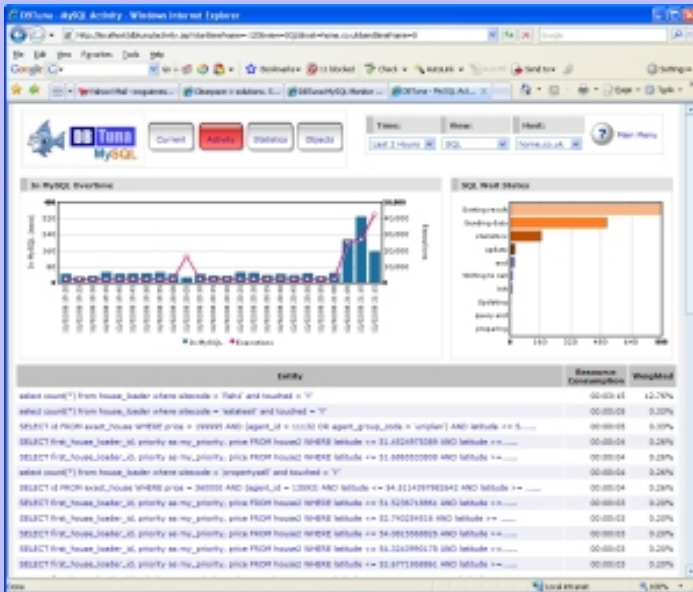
DBTuna - MySQL Activity - Windows Internet Explorer

File Edit View Favorites Tools Help

Google

DBTuna - MySQL Act...

DB Tuna MySQL

Current Activity Statistics Objects

Time: Last 2 Hours
View: SQL
Host: home.co.uk

Main Menu

In MySQL Overtime

SQL Wait States

In MySQL Executions

| Entity | Resource Consumption | Weighted |
|---|---|---|
| select count(*) from house_loader where sitecode = 'fish' and touched = 'Y' | 00:00:45 | 12.76% |
| select count(*) from house_loader where sitecode = 'estates' and touched = 'Y' | 00:00:05 | 0.30% |
| SELECT id FROM exact_house WHERE price = 199995 AND (agent_id = 11132 OR agent_group_code = 'uniplan') AND latitude <= 5...... | 00:00:05 | 0.30% |
| SELECT first_house_loader_id, priority as my_priority, price FROM house2 WHERE latitude <= 51.6524975089 AND latitude >= ...... | 00:00:04 | 0.20% |
| SELECT first_house_loader_id, priority as my_priority, price FROM house2 WHERE latitude <= 51.6860000000 AND latitude >= ...... | 00:00:04 | 0.20% |
| select count(*) from house_loader where sitecode = 'propertysell' and touched = 'Y' | 00:00:04 | 0.20% |
| SELECT id FROM exact_house WHERE price = 360000 AND (agent_id = 120003 AND latitude <= 54.0114397902642 AND latitude >= ...... | 00:00:04 | 0.20% |
| SELECT first_house_loader_id, priority as my_priority, price FROM house2 WHERE latitude <= 51.5256716861 AND latitude >= ...... | 00:00:03 | 0.20% |
| SELECT first_house_loader_id, priority as my_priority, price FROM house2 WHERE latitude <= 51.7402034016 AND latitude >= ...... | 00:00:03 | 0.20% |
| SELECT first_house_loader_id, priority as my_priority, price FROM house2 WHERE latitude <= 54.0613568815 AND latitude >= ...... | 00:00:03 | 0.20% |
| SELECT first_house_loader_id, priority as my_priority, price FROM house2 WHERE latitude <= 51.3263990178 AND latitude >= ...... | 00:00:03 | 0.20% |
| SELECT first_house_loader_id, priority as my_priority, price FROM house2 WHERE latitude <= 52.6771369961 AND latitude >= ...... | 00:00:03 | 0.20% |

Local intranet 100%